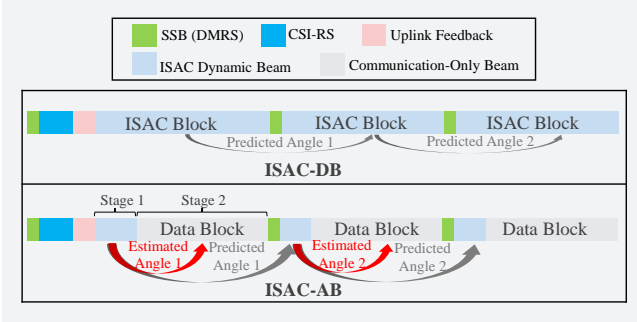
SSB (DMRS) CSI-RS Uplink Feedback
ISAC Dynamic Beam Communication-Only Beam

ISAC Block ISAC Block ISAC Block
Predicted Angle 1 Predicted Angle 2
ISAC-DB

Stage 1 Stage 2
Data Block Data Block Data Block
Estimated Angle 1
Predicted Angle 1
Estimated Angle 2
Predicted Angle 2
ISAC-AB